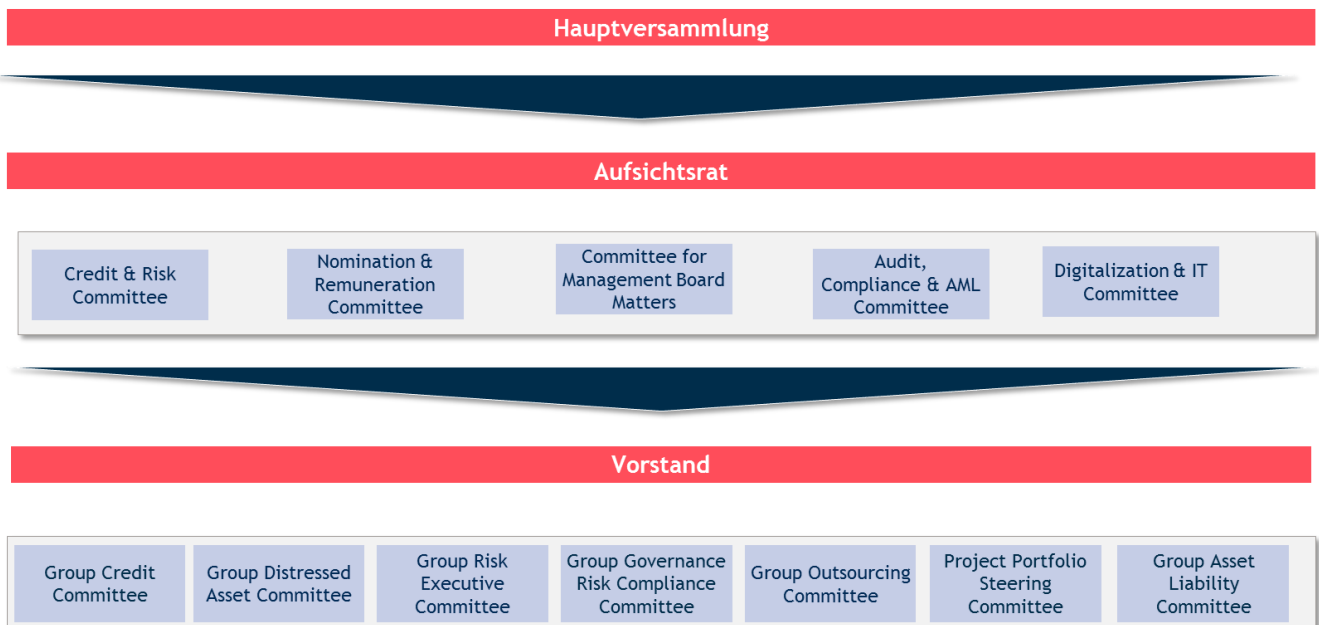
Hauptversammlung

Aufsichtsrat

Credit & Risk Committee

Nomination & Remuneration Committee

Committee for Management Board Matters

Audit, Compliance & AML Committee

Digitalization & IT Committee

Vorstand

Group Credit Committee

Group Distressed Asset Committee

Group Risk Executive Committee

Group Governance Risk Compliance Committee

Group Outsourcing Committee

Project Portfolio Steering Committee

Group Asset Liability Committee